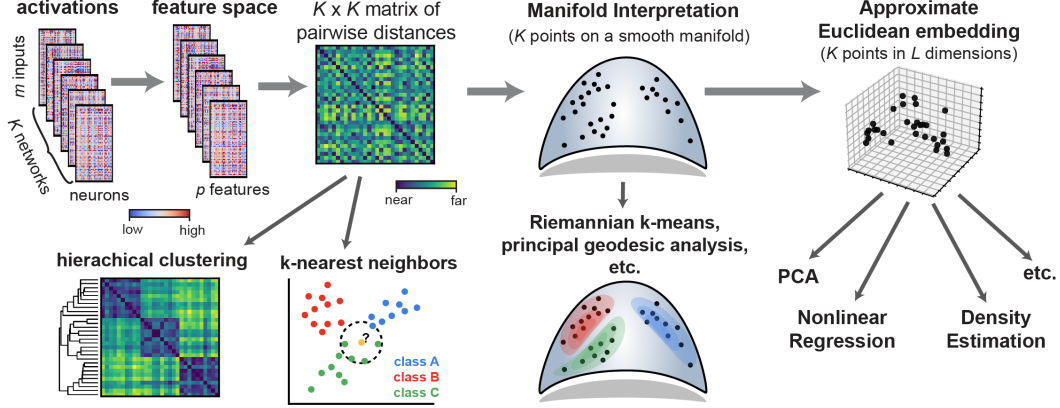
activations

feature space

$K$ x $K$ matrix of pairwise distances

Manifold Interpretation
($K$ points on a smooth manifold)

Approximate Euclidean embedding
($K$ points in $L$ dimensions)

$m$ inputs

$K$ networks

neurons

$p$ features

near far

low high

Riemannian k-means, principal geodesic analysis, etc.

hierachical clustering

k-nearest neighbors

?

class A
class B
class C

PCA

Nonlinear Regression

Density Estimation

etc.